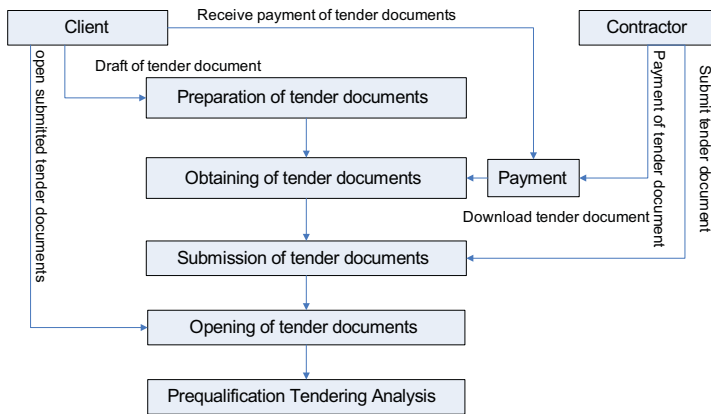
Client

Receive payment of tender documents

Contractor

open submitted tender documents

Draft of tender document

Payment of tender document

Submit tender document

Preparation of tender documents

Obtaining of tender documents

Payment

Download tender document

Submission of tender documents

Opening of tender documents

Prequalification Tendering Analysis